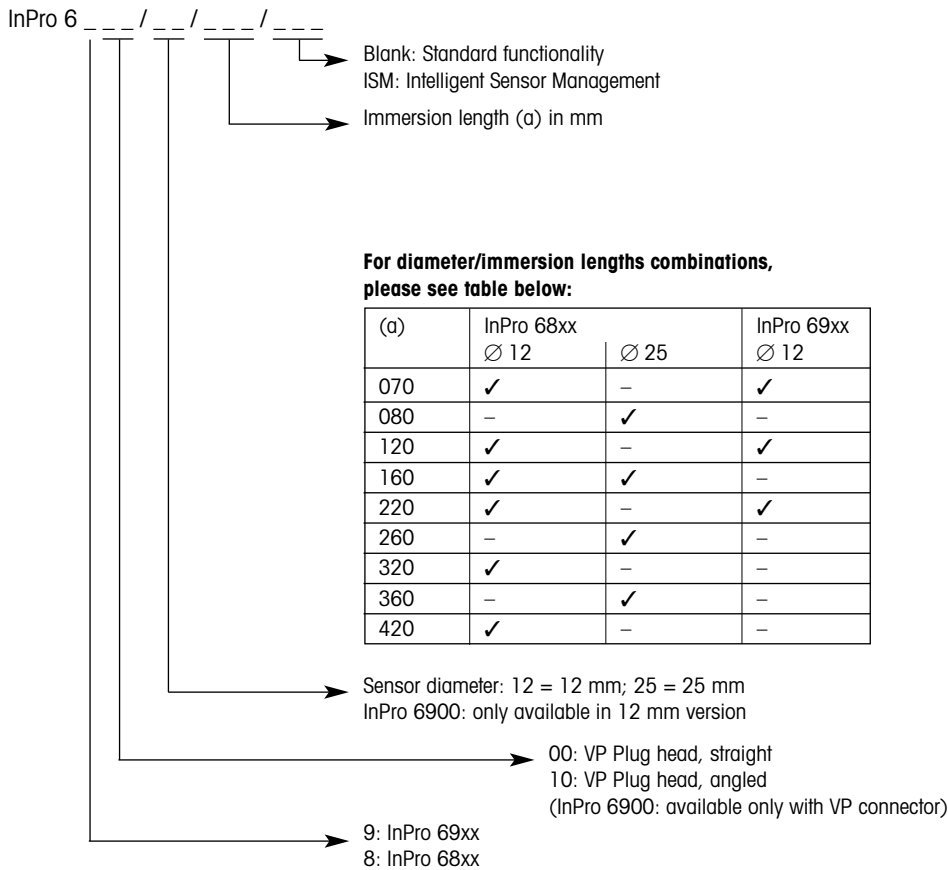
InPro 6 _ _ _ / _ _ / _ _ _ / _ _ _

Blank: Standard functionality
ISM: Intelligent Sensor Management

Immersion length (a) in mm

**For diameter/immersion lengths combinations, please see table below:**

| (a) | InPro 68xx ∅ 12 | InPro 68xx ∅ 25 | InPro 69xx ∅ 12 |
|---|---|---|---|
| 070 | ✓ | – | ✓ |
| 080 | – | ✓ | – |
| 120 | ✓ | – | ✓ |
| 160 | ✓ | ✓ | – |
| 220 | ✓ | – | ✓ |
| 260 | – | ✓ | – |
| 320 | ✓ | – | – |
| 360 | – | ✓ | – |
| 420 | ✓ | – | – |

Sensor diameter: 12 = 12 mm; 25 = 25 mm
InPro 6900: only available in 12 mm version

00: VP Plug head, straight
10: VP Plug head, angled
(InPro 6900: available only with VP connector)

9: InPro 69xx
8: InPro 68xx